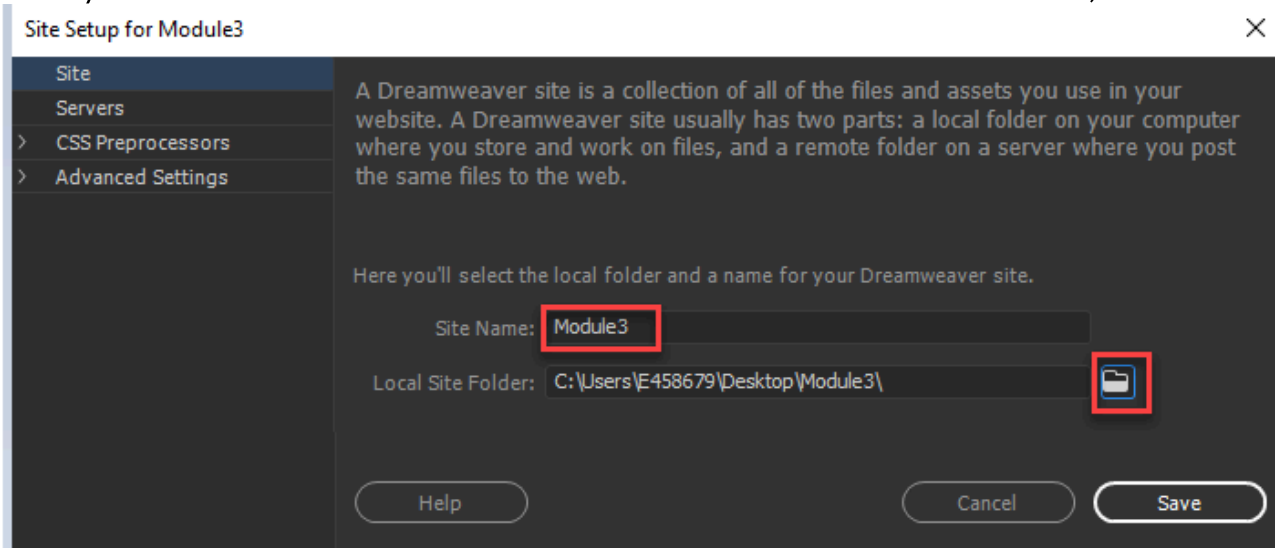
Site Setup for Module3

Site
Servers
CSS Preprocessors
Advanced Settings

A Dreamweaver site is a collection of all of the files and assets you use in your website. A Dreamweaver site usually has two parts: a local folder on your computer where you store and work on files, and a remote folder on a server where you post the same files to the web.

Here you'll select the local folder and a name for your Dreamweaver site.

Site Name: Module3

Local Site Folder: C:\Users\E458679\Desktop\Module3\

Help

Cancel

Save